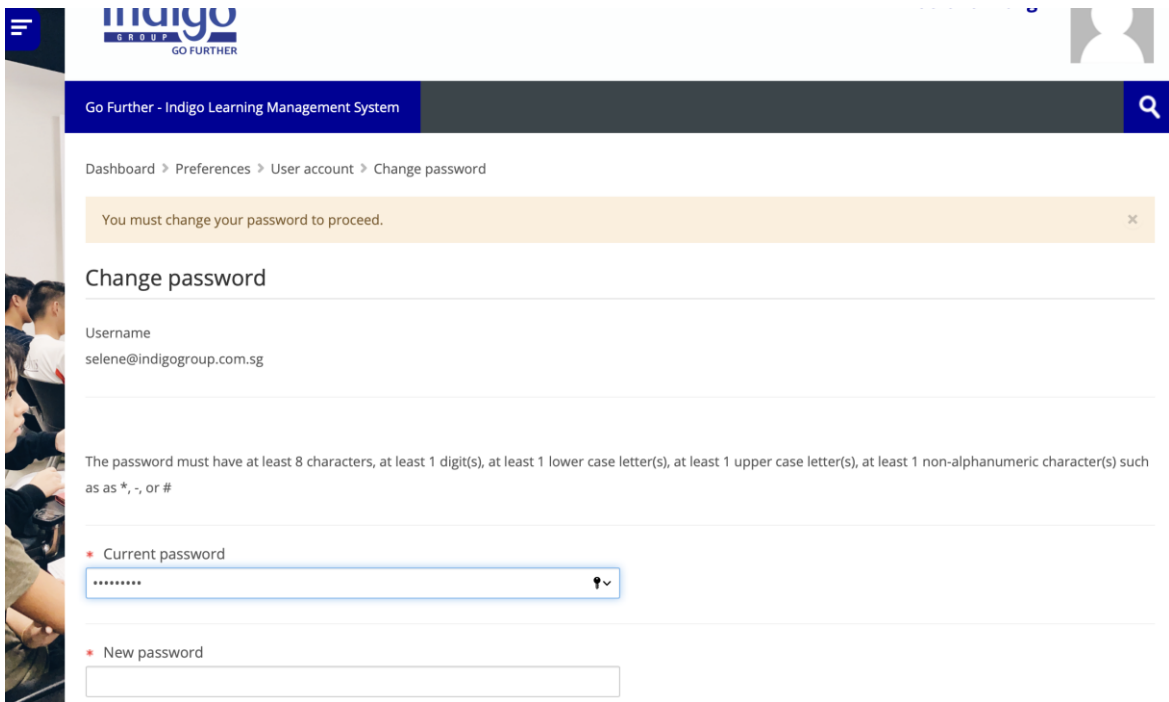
indigo
GROUP
GO FURTHER

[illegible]

Go Further - Indigo Learning Management System

Dashboard > Preferences > User account > Change password

You must change your password to proceed.

×

Change password

Username
selene@indigogroup.com.sg

The password must have at least 8 characters, at least 1 digit(s), at least 1 lower case letter(s), at least 1 upper case letter(s), at least 1 non-alphanumeric character(s) such as as *, -, or #

* Current password
•••••••••

* New password